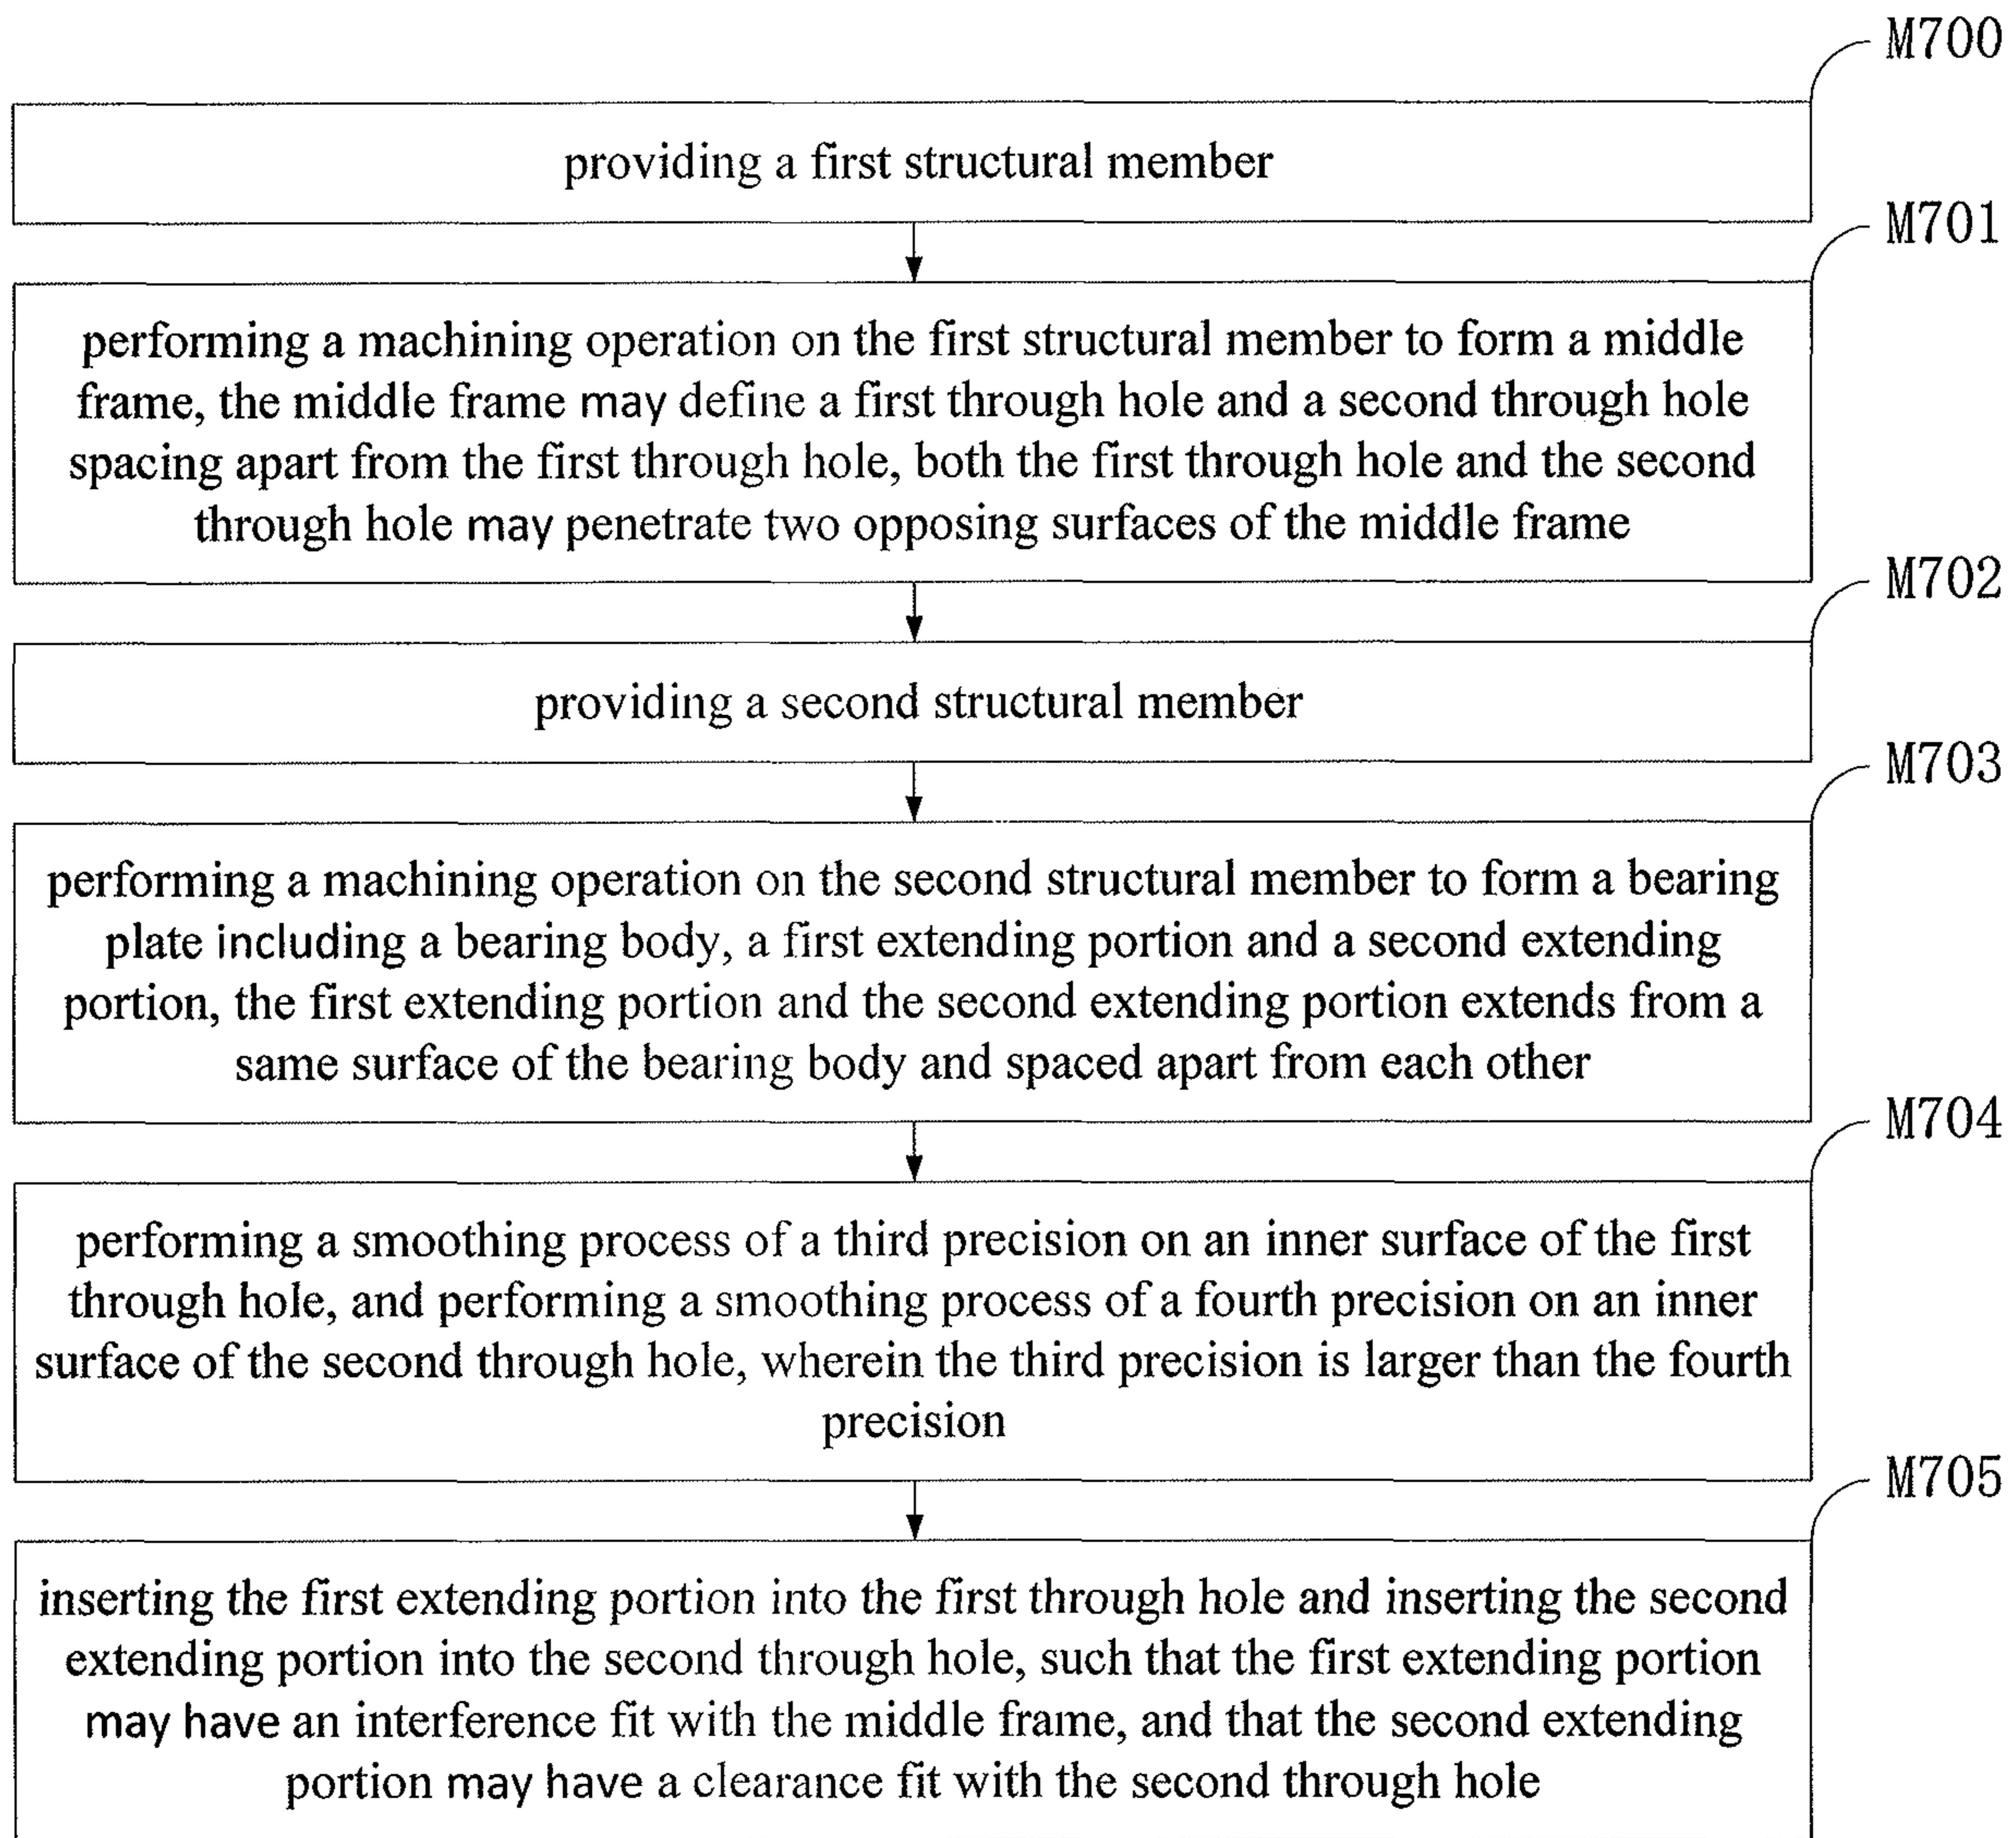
M700

providing a first structural member

M701

performing a machining operation on the first structural member to form a middle frame, the middle frame may define a first through hole and a second through hole spacing apart from the first through hole, both the first through hole and the second through hole may penetrate two opposing surfaces of the middle frame

M702

providing a second structural member

M703

performing a machining operation on the second structural member to form a bearing plate including a bearing body, a first extending portion and a second extending portion, the first extending portion and the second extending portion extends from a same surface of the bearing body and spaced apart from each other

M704

performing a smoothing process of a third precision on an inner surface of the first through hole, and performing a smoothing process of a fourth precision on an inner surface of the second through hole, wherein the third precision is larger than the fourth precision

M705

inserting the first extending portion into the first through hole and inserting the second extending portion into the second through hole, such that the first extending portion may have an interference fit with the middle frame, and that the second extending portion may have a clearance fit with the second through hole